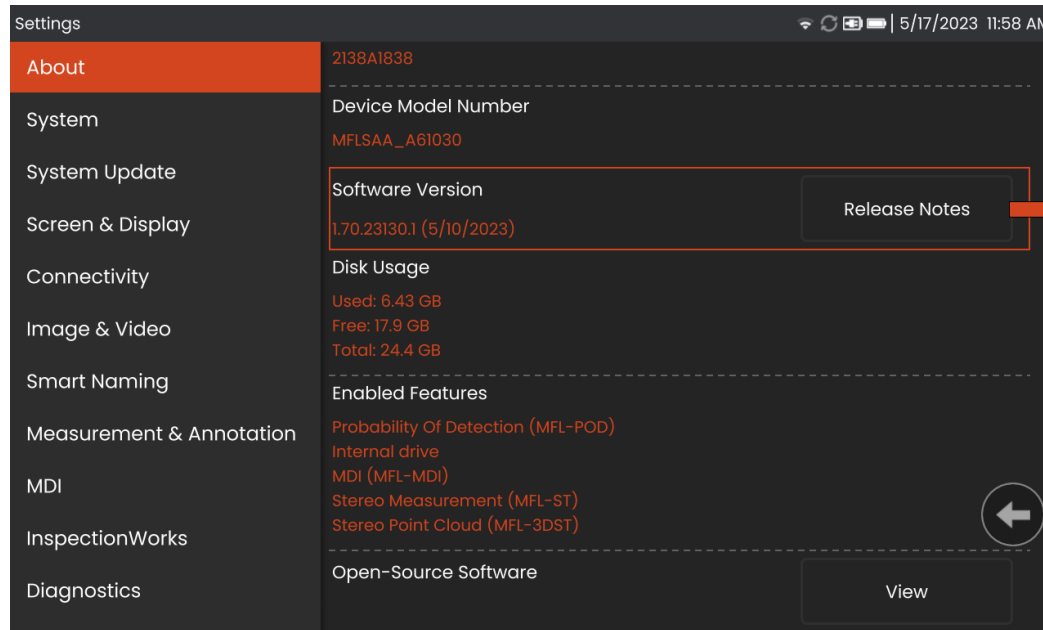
Settings

5/17/2023 11:58 AM

About

System

System Update

Screen & Display

Connectivity

Image & Video

Smart Naming

Measurement & Annotation

MDI

InspectionWorks

Diagnostics

2138A1838

Device Model Number

MFLSAA_A61030

Software Version

1.70.23130.1 (5/10/2023)

Release Notes

Disk Usage

Used: 6.43 GB
Free: 17.9 GB
Total: 24.4 GB

Enabled Features

Probability Of Detection (MFL-POD)
Internal drive
MDI (MFL-MDI)
Stereo Measurement (MFL-ST)
Stereo Point Cloud (MFL-3DST)

Open-Source Software

View